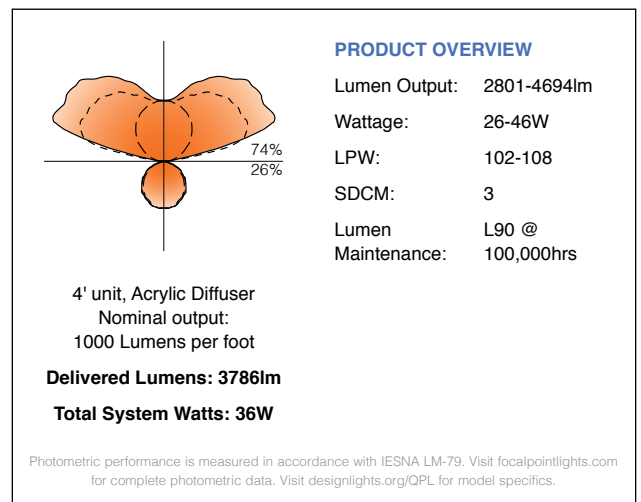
74%
26%

PRODUCT OVERVIEW

| | |
|---|---|
| Lumen Output: | 2801-4694lm |
| Wattage: | 26-46W |
| LPW: | 102-108 |
| SDCM: | 3 |
| Lumen Maintenance: | L90 @ 100,000hrs |

4' unit, Acrylic Diffuser
Nominal output:
1000 Lumens per foot

Delivered Lumens: 3786lm

Total System Watts: 36W

Photometric performance is measured in accordance with IESNA LM-79. Visit focalpointlights.com for complete photometric data. Visit designlights.org/QPL for model specifics.